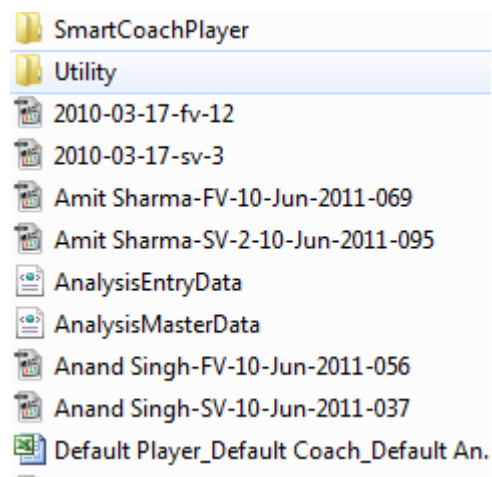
SmartCoachPlayer
Utility
2010-03-17-fv-12
2010-03-17-sv-3
Amit Sharma-FV-10-Jun-2011-069
Amit Sharma-SV-2-10-Jun-2011-095
AnalysisEntryData
AnalysisMasterData
Anand Singh-FV-10-Jun-2011-056
Anand Singh-SV-10-Jun-2011-037
Default Player_Default Coach_Default An.